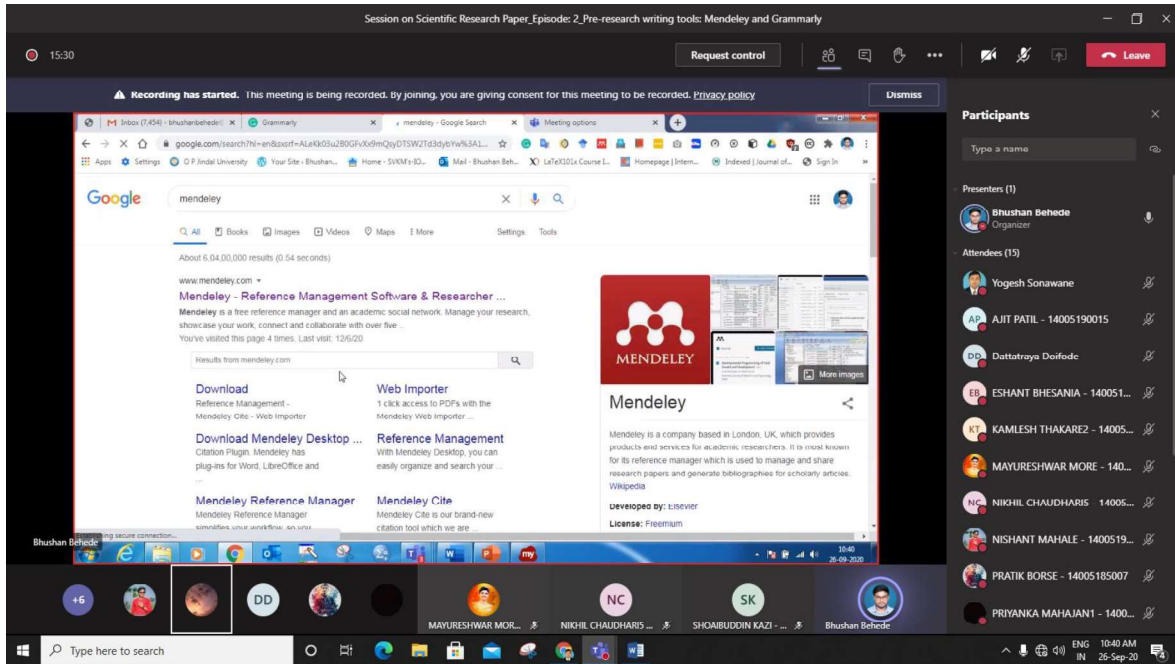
Session on Scientific Research Paper_Episode: 2_Pre-research writing tools: Mendeley and Grammarly

15:30

Request control

Leave

Recording has started. This meeting is being recorded. By joining, you are giving consent for this meeting to be recorded. Privacy policy

Dismiss

Inbox (7,454) - bhushanbehede | Grammarly | mendeley - Google Search | Meeting options

google.com/search?hl=en&sxsrf=ALeKk03u2B0GFvXx9mQsyDTSW2Td3dybYw%3A1...

Apps Settings O P Jindal University Your Site : Bhushan... Home - SVKM's-IO... Mail - Bhushan Beh... LaTeX101x Course I... Homepage | Intern... Indexed | Journal of... Sign In

Google

mendeley

All Books Images Videos Maps More Settings Tools

About 6,04,00,000 results (0.54 seconds)

www.mendeley.com

Mendeley - Reference Management Software & Researcher ...

Mendeley is a free reference manager and an academic social network. Manage your research, showcase your work, connect and collaborate with over five ...

You've visited this page 4 times. Last visit: 12/6/20

Results from mendeley.com

Download
Reference Management - Mendeley Cite - Web Importer

Web Importer
1 click access to PDFs with the Mendeley Web Importer ...

Download Mendeley Desktop ...
Citation Plugin. Mendeley has plug-ins for Word, LibreOffice and ...

Reference Management
With Mendeley Desktop, you can easily organize and search your ...

Mendeley Reference Manager
Mendeley Reference Manager simplifies your workflow, so you ...

Mendeley Cite
Mendeley Cite is our brand-new citation tool which we are ...

MENDELEY

More images

Mendeley

Mendeley is a company based in London, UK, which provides products and services for academic researchers. It is most known for its reference manager which is used to manage and share research papers and generate bibliographies for scholarly articles. Wikipedia

Developed by: Elsevier

License: Freemium

...ing secure connection...

Bhushan Behede

10:40
26-09-2020

Participants

Type a name

Presenters (1)

Bhushan Behede
Organizer

Attendees (15)

Yogesh Sonawane

AJIT PATIL - 14005190015

Dattatraya Doifode

ESHANT BHESANIA - 140051...

KAMLESH THAKARE2 - 14005...

MAYURESHWAR MORE - 140...

NIKHIL CHAUDHARIS 14005...

NISHANT MAHALE - 1400519...

PRATIK BORSE - 14005185007

PRIYANKA MAHAJAN1 - 1400...

+6

DD

MAYURESHWAR MOR...

NC
NIKHIL CHAUDHARIS ...

SK
SHOAIBUDDIN KAZI - ...

Bhushan Behede

Type here to search

ENG IN 10:40 AM 26-Sep-20